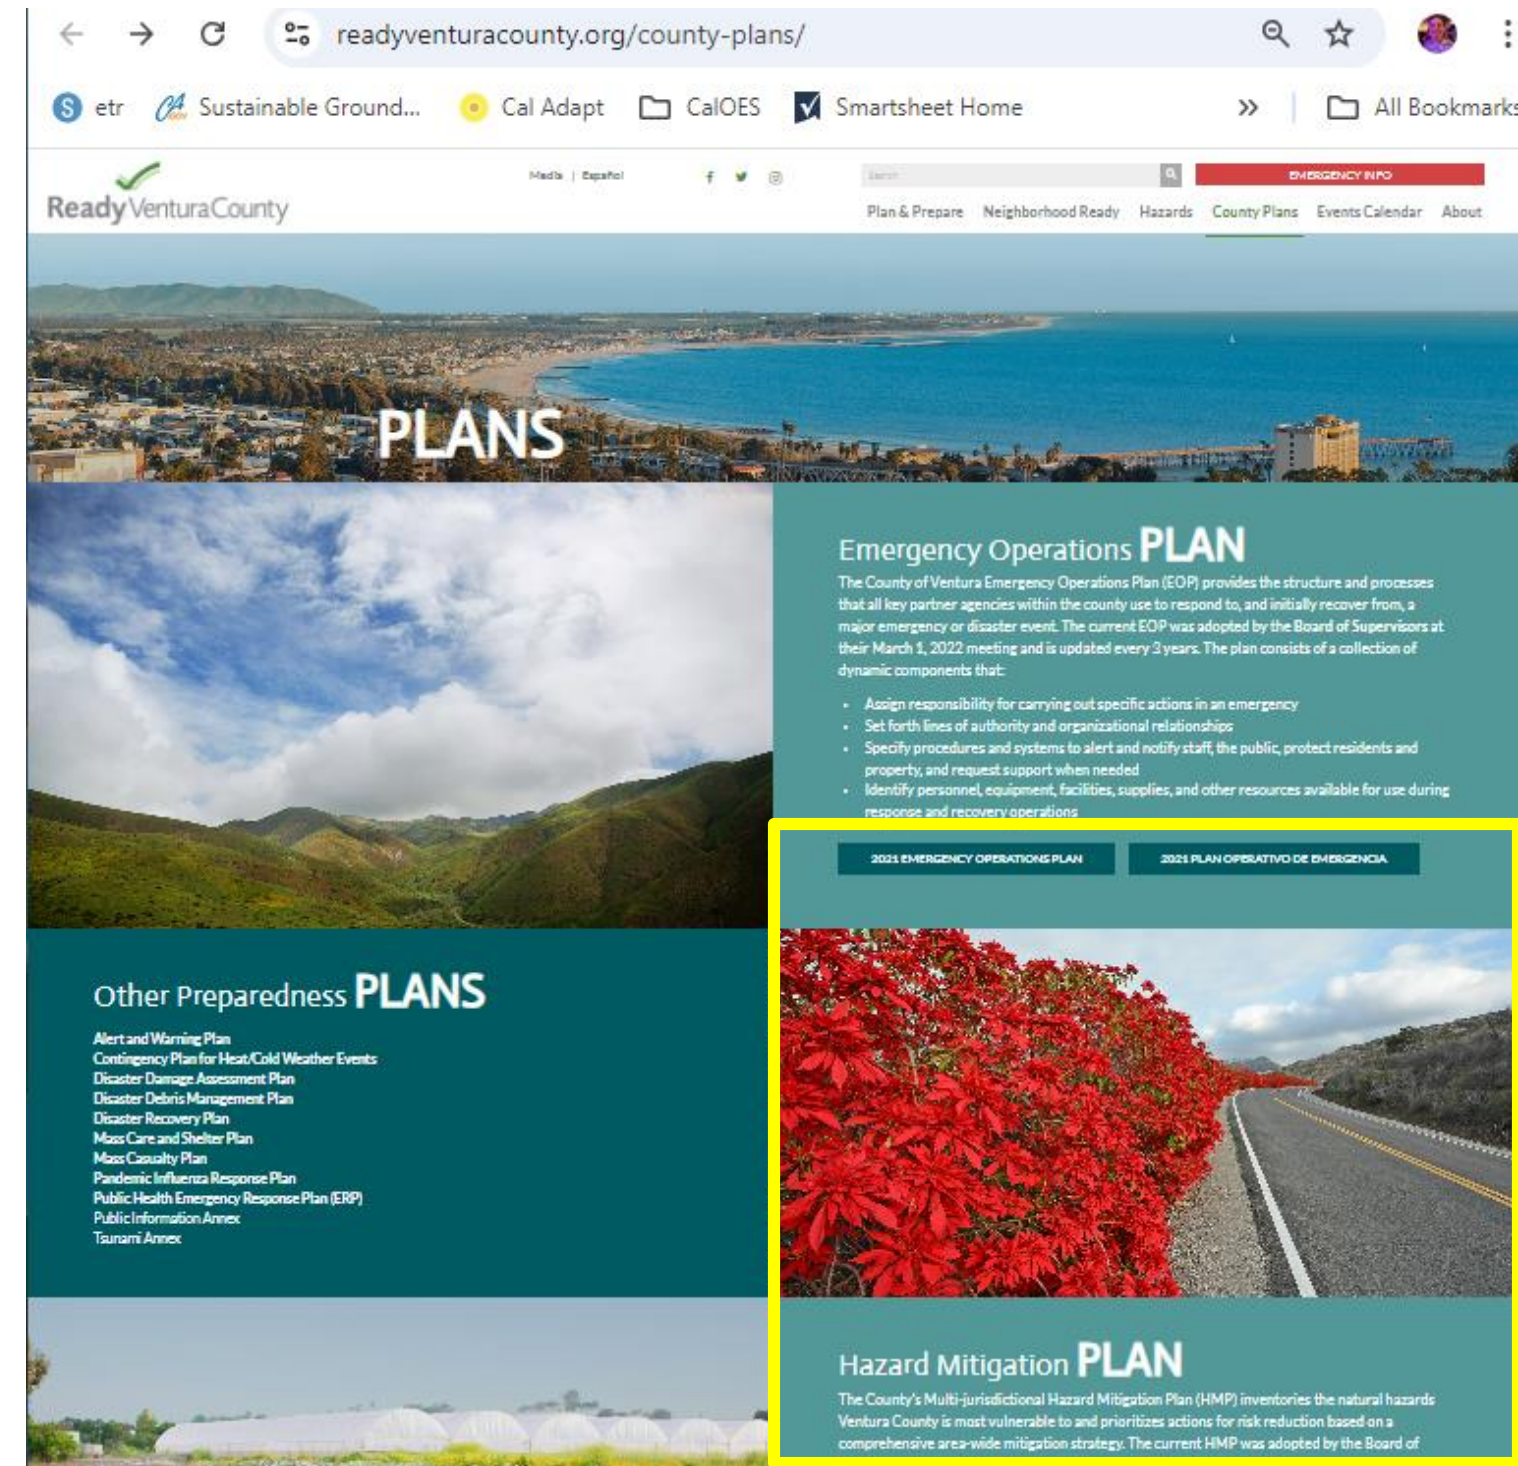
readyventuracounty.org/county-plans/

etr Sustainable Ground... Cal Adapt CalOES Smartsheet Home » All Bookmarks

ReadyVenturaCounty

Media | Español

Search

EMERGENCY INFO

Plan & Prepare Neighborhood Ready Hazards County Plans Events Calendar About

PLANS

Emergency Operations PLAN

The County of Ventura Emergency Operations Plan (EOP) provides the structure and processes that all key partner agencies within the county use to respond to, and initially recover from, a major emergency or disaster event. The current EOP was adopted by the Board of Supervisors at their March 1, 2022 meeting and is updated every 3 years. The plan consists of a collection of dynamic components that:

- Assign responsibility for carrying out specific actions in an emergency
- Set forth lines of authority and organizational relationships
- Specify procedures and systems to alert and notify staff, the public, protect residents and property, and request support when needed
- Identify personnel, equipment, facilities, supplies, and other resources available for use during response and recovery operations

2021 EMERGENCY OPERATIONS PLAN

2021 PLAN OPERATIVO DE EMERGENCIA

Other Preparedness PLANS

Alert and Warning Plan
Contingency Plan for Heat/Cold Weather Events
Disaster Damage Assessment Plan
Disaster Debris Management Plan
Disaster Recovery Plan
Mass Care and Shelter Plan
Mass Casualty Plan
Pandemic Influenza Response Plan
Public Health Emergency Response Plan (ERP)
Public Information Annex
Tsunami Annex

Hazard Mitigation PLAN

The County's Multi-jurisdictional Hazard Mitigation Plan (HMP) inventories the natural hazards Ventura County is most vulnerable to and prioritizes actions for risk reduction based on a comprehensive area-wide mitigation strategy. The current HMP was adopted by the Board of